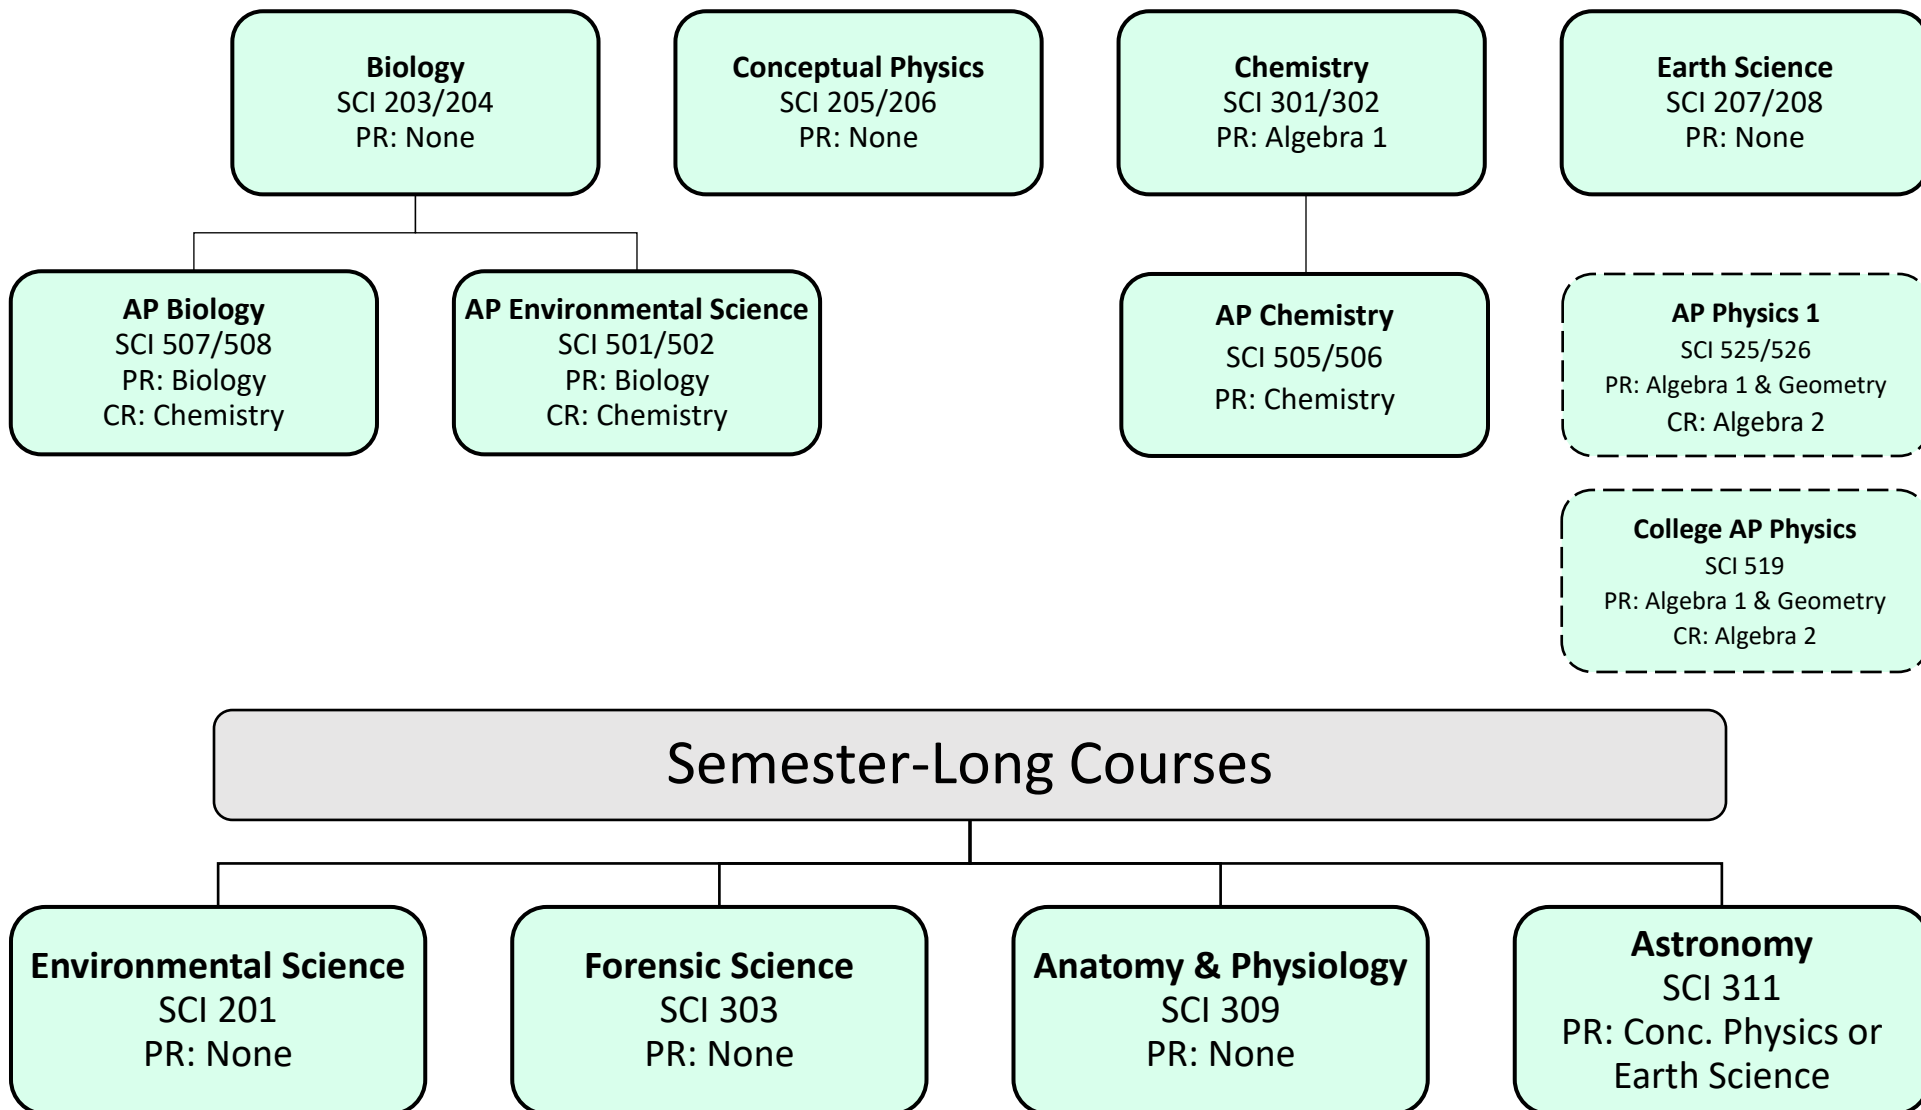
**Biology**
SCI 203/204
PR: None

**Conceptual Physics**
SCI 205/206
PR: None

**Chemistry**
SCI 301/302
PR: Algebra 1

**Earth Science**
SCI 207/208
PR: None

**AP Biology**
SCI 507/508
PR: Biology
CR: Chemistry

**AP Environmental Science**
SCI 501/502
PR: Biology
CR: Chemistry

**AP Chemistry**
SCI 505/506
PR: Chemistry

**AP Physics 1**
SCI 525/526
PR: Algebra 1 & Geometry
CR: Algebra 2

**College AP Physics**
SCI 519
PR: Algebra 1 & Geometry
CR: Algebra 2

Semester-Long Courses

**Environmental Science**
SCI 201
PR: None

**Forensic Science**
SCI 303
PR: None

**Anatomy & Physiology**
SCI 309
PR: None

**Astronomy**
SCI 311
PR: Conc. Physics or Earth Science